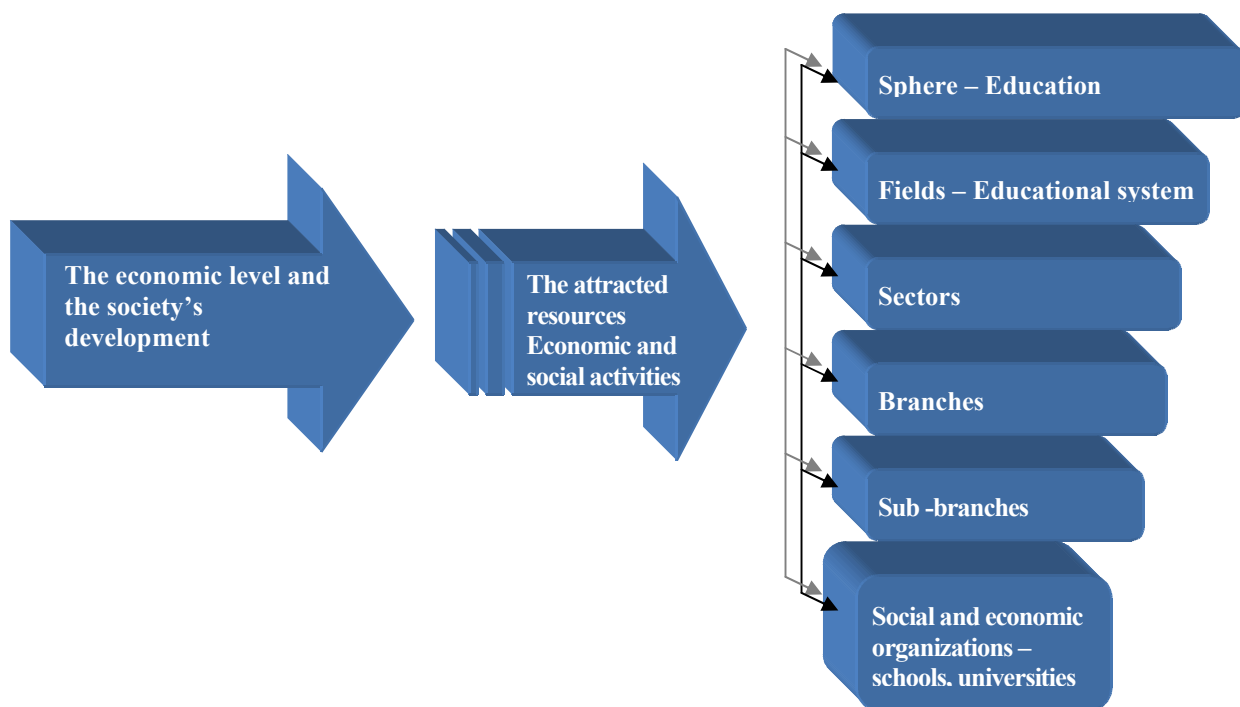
The economic level and the society's development

The attracted resources Economic and social activities

Sphere – Education

Fields – Educational system

Sectors

Branches

Sub -branches

Social and economic organizations – schools. universities